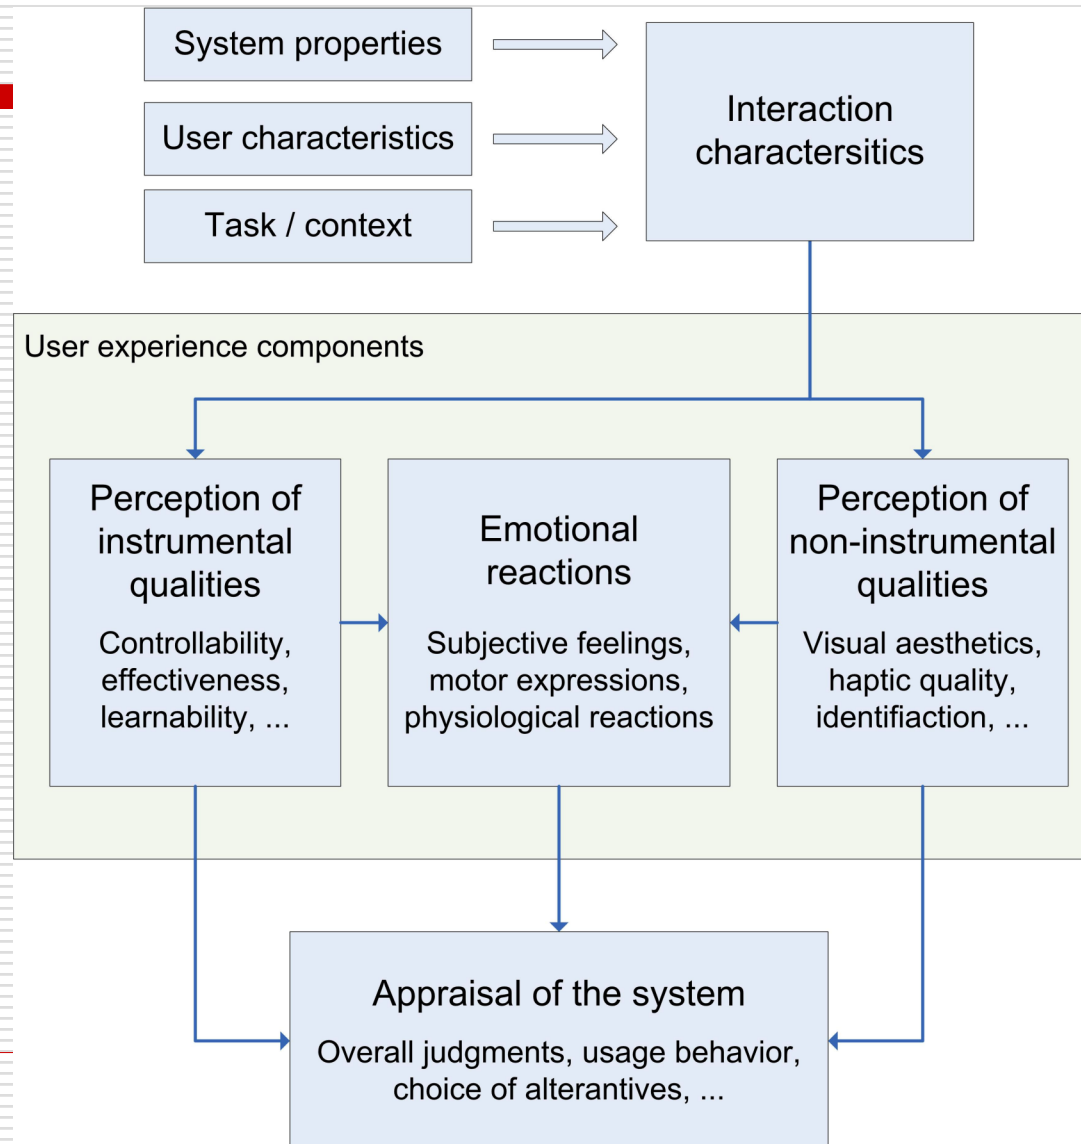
System properties

User characteristics

Task / context

Interaction characterstitics

User experience components

Perception of instrumental qualities

Controllability, effectiveness, learnability, ...

Emotional reactions

Subjective feelings, motor expressions, physiological reactions

Perception of non-instrumental qualities

Visual aesthetics, haptic quality, identifiaction, ...

Appraisal of the system

Overall judgments, usage behavior, choice of alterantives, ...